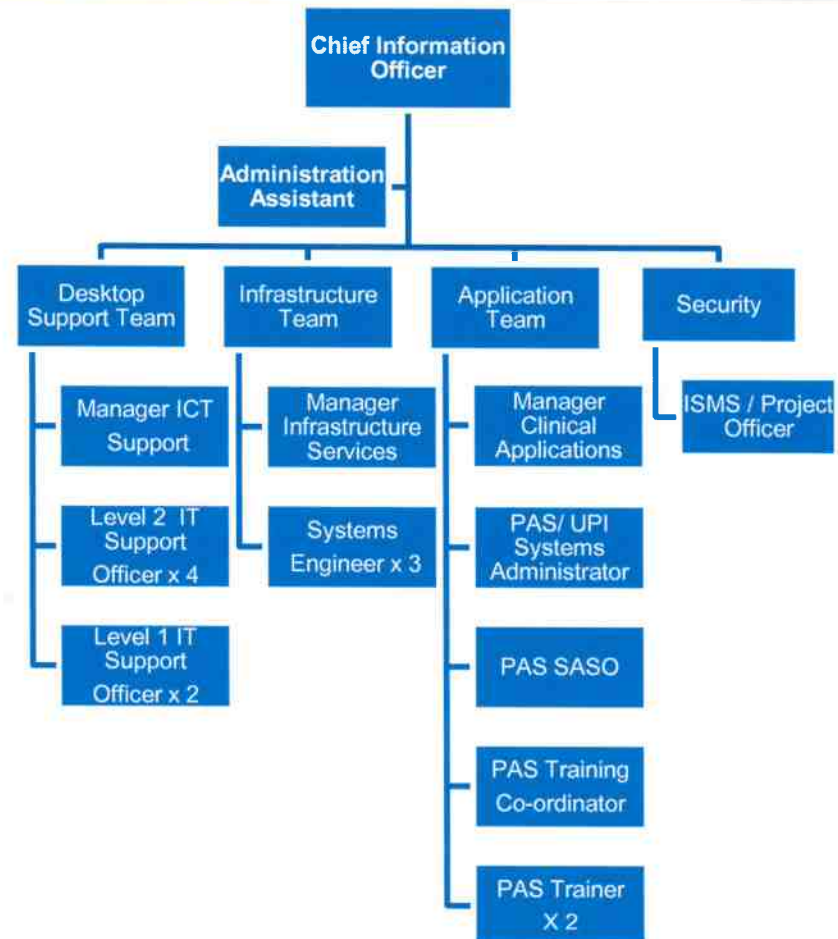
Chief Information Officer

Administration Assistant

Desktop Support Team

Manager ICT Support

Level 2 IT Support Officer x 4

Level 1 IT Support Officer x 2

Infrastructure Team

Manager Infrastructure Services

Systems Engineer x 3

Application Team

Manager Clinical Applications

PAS/ UPI Systems Administrator

PAS SASO

PAS Training Co-ordinator

PAS Trainer X 2

Security

ISMS / Project Officer